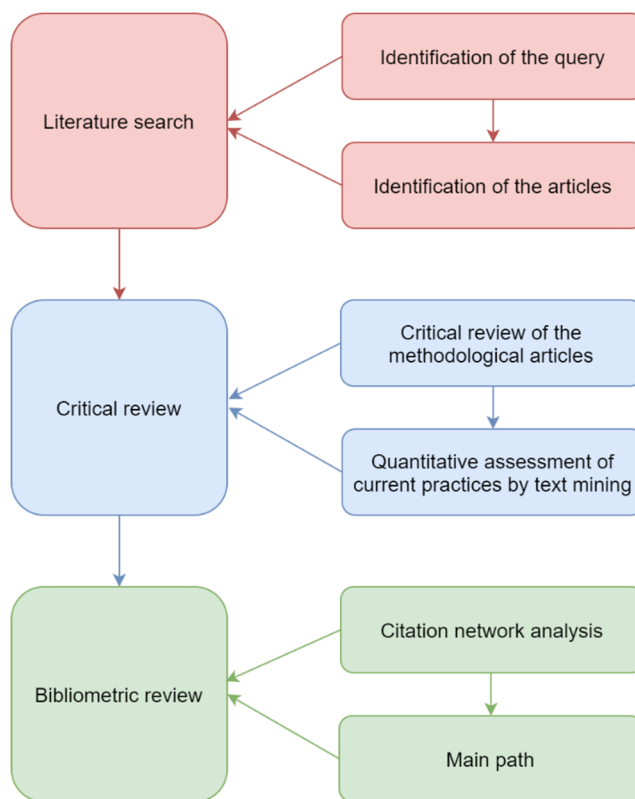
Literature search

Identification of the query

Identification of the articles

Critical review

Critical review of the methodological articles

Quantitative assessment of current practices by text mining

Bibliometric review

Citation network analysis

Main path